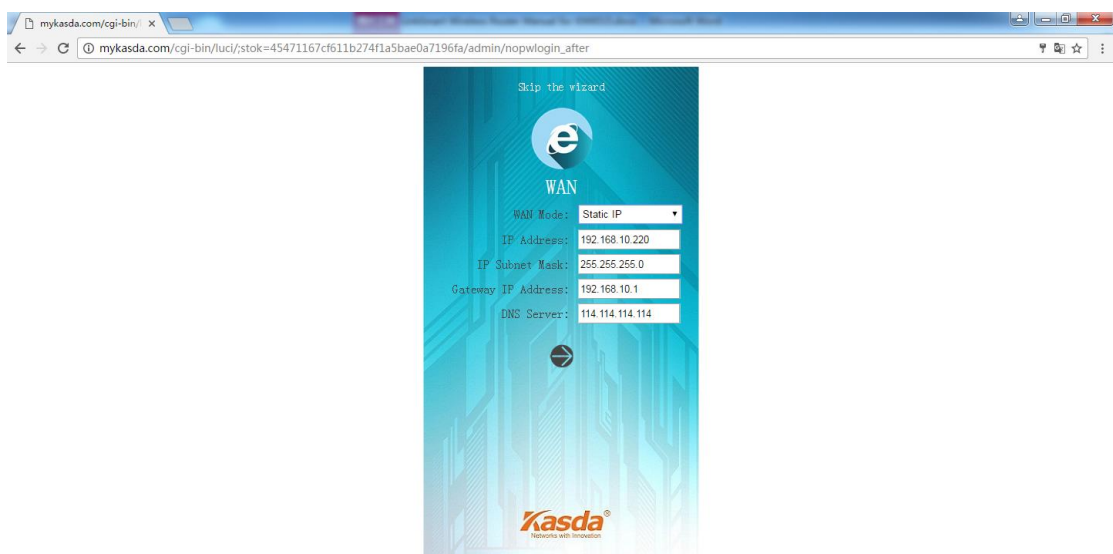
mykasda.com/cgi-bin/l ×

mykasda.com/cgi-bin/luci/;stok=45471167cf611b274f1a5bae0a7196fa/admin/nopwlogin_after

Skip the wizard

WAN

WAN Mode: Static IP

IP Address: 192.168.10.220

IP Subnet Mask: 255.255.255.0

Gateway IP Address: 192.168.10.1

DNS Server: 114.114.114.114

Kasda®
Networks with Innovation